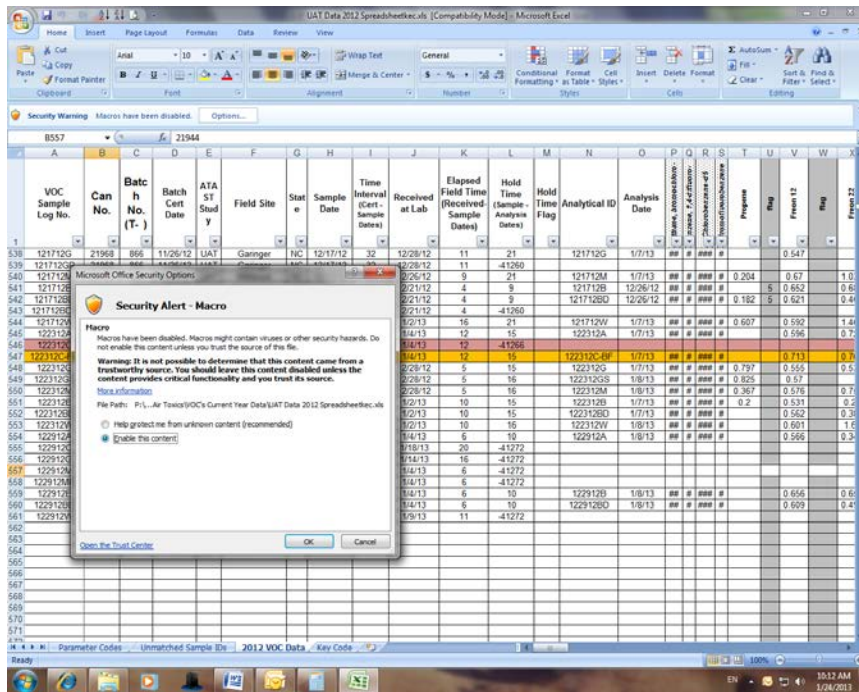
UAT Data 2012 Spreadsheetkec.xls [Compatibility Mode] - Microsoft Excel

Home Insert Page Layout Formulas Data Review View

Cut Copy Format Painter Paste Clipboard
Arial 10 Font
Wrap Text Merge & Center Alignment
General Number
Conditional Formatting Format as Table Cell Styles Styles
Insert Delete Format Cells
AutoSum Fill Clear Sort & Filter Find & Select Editing

Security Warning Macros have been disabled. Options...

B557 $f_x$ 21944

| | A | B | C | D | E | F | G | H | I | J | K | L | M | N | O | T | U | V | W |
|---|---|---|---|---|---|---|---|---|---|---|---|---|---|---|---|---|---|---|---|
| 1 | VOC Sample Log No. | Can No. | Batch No. (T- ) | Batch Cert Date | ATA ST Study | Field Site | State | Sample Date | Time Interval (Cert - Sample Dates) | Received at Lab | Elapsed Field Time (Received-Sample Dates) | Hold Time (Sample - Analysis Dates) | Hold Time Flag | Analytical ID | Analysis Date | Propene | flag | Freon 12 | flag |
| 538 | 121712G | 21968 | 866 | 11/26/12 | UAT | Garinger | NC | 12/17/12 | 32 | 12/28/12 | 11 | 21 | | 121712G | 1/7/13 | | | 0.547 | |
| 539 | 121712G | | | | | | | | | 12/28/12 | 11 | -41260 | | | | | | | |
| 540 | 121712 | | | | | | | | | 12/26/12 | 9 | 21 | | 121712M | 1/7/13 | 0.204 | | 0.67 | |
| 541 | 121712 | | | | | | | | | 12/21/12 | 4 | 9 | | 121712B | 12/26/12 | | 5 | 0.652 | |
| 542 | 121712 | | | | | | | | | 12/21/12 | 4 | 9 | | 121712BD | 12/26/12 | 0.182 | 5 | 0.621 | |
| 543 | 121712BD | | | | | | | | | 12/21/12 | 4 | -41260 | | | | | | | |
| 544 | 121712 | | | | | | | | | 1/2/13 | 16 | 21 | | 121712W | 1/7/13 | 0.607 | | 0.592 | |
| 545 | 122312 | | | | | | | | | 1/4/13 | 12 | 15 | | 122312A | 1/7/13 | | | 0.596 | |
| 546 | 122312 | | | | | | | | | 1/4/13 | 12 | -41266 | | | | | | | |
| 547 | 122312C | | | | | | | | | 1/4/13 | 12 | 15 | | 122312C-BF | 1/7/13 | | | 0.713 | |
| 548 | 122912 | | | | | | | | | 2/28/12 | 5 | 15 | | 122312G | 1/7/13 | 0.797 | | 0.555 | |
| 549 | 122312G | | | | | | | | | 2/28/12 | 5 | 16 | | 122312GS | 1/8/13 | 0.825 | | 0.57 | |
| 550 | 122312 | | | | | | | | | 2/28/12 | 5 | 16 | | 122312M | 1/8/13 | 0.367 | | 0.576 | |
| 551 | 122312 | | | | | | | | | 1/2/13 | 10 | 15 | | 122312B | 1/7/13 | 0.2 | | 0.531 | |
| 552 | 122312 | | | | | | | | | 1/2/13 | 10 | 15 | | 122312BD | 1/7/13 | | | 0.562 | |
| 553 | 122312 | | | | | | | | | 1/2/13 | 10 | 16 | | 122312W | 1/8/13 | | | 0.601 | |
| 554 | 122912 | | | | | | | | | 1/4/13 | 6 | 10 | | 122912A | 1/8/13 | | | 0.566 | |
| 555 | 122912 | | | | | | | | | 1/18/13 | 20 | -41272 | | | | | | | |
| 556 | 122912 | | | | | | | | | 1/14/13 | 16 | -41272 | | | | | | | |
| 557 | 122912 | | | | | | | | | 1/4/13 | 6 | -41272 | | | | | | | |
| 558 | 122912 | | | | | | | | | 1/4/13 | 6 | -41272 | | | | | | | |
| 559 | 122912 | | | | | | | | | 1/4/13 | 6 | 10 | | 122912B | 1/8/13 | | | 0.656 | |
| 560 | 122912 | | | | | | | | | 1/4/13 | 6 | 10 | | 122912BD | 1/8/13 | | | 0.609 | |
| 561 | 122912 | | | | | | | | | 1/9/13 | 11 | -41272 | | | | | | | |

Microsoft Office Security Options

Security Alert - Macro

Macro
Macros have been disabled. Macros might contain viruses or other security hazards. Do not enable this content unless you trust the source of this file.

Warning: It is not possible to determine that this content came from a trustworthy source. You should leave this content disabled unless the content provides critical functionality and you trust its source.

More information

File Path: P:\...Air Toxics\VOC's Current Year Data\UAT Data 2012 Spreadsheetkec.xls

Help protect me from unknown content (recommended)
Enable this content

Open the Trust Center
OK Cancel

Parameter Codes | Unmatched Sample IDs | 2012 VOC Data | Key Code

Ready
100%
EN 10:12 AM 1/24/2013